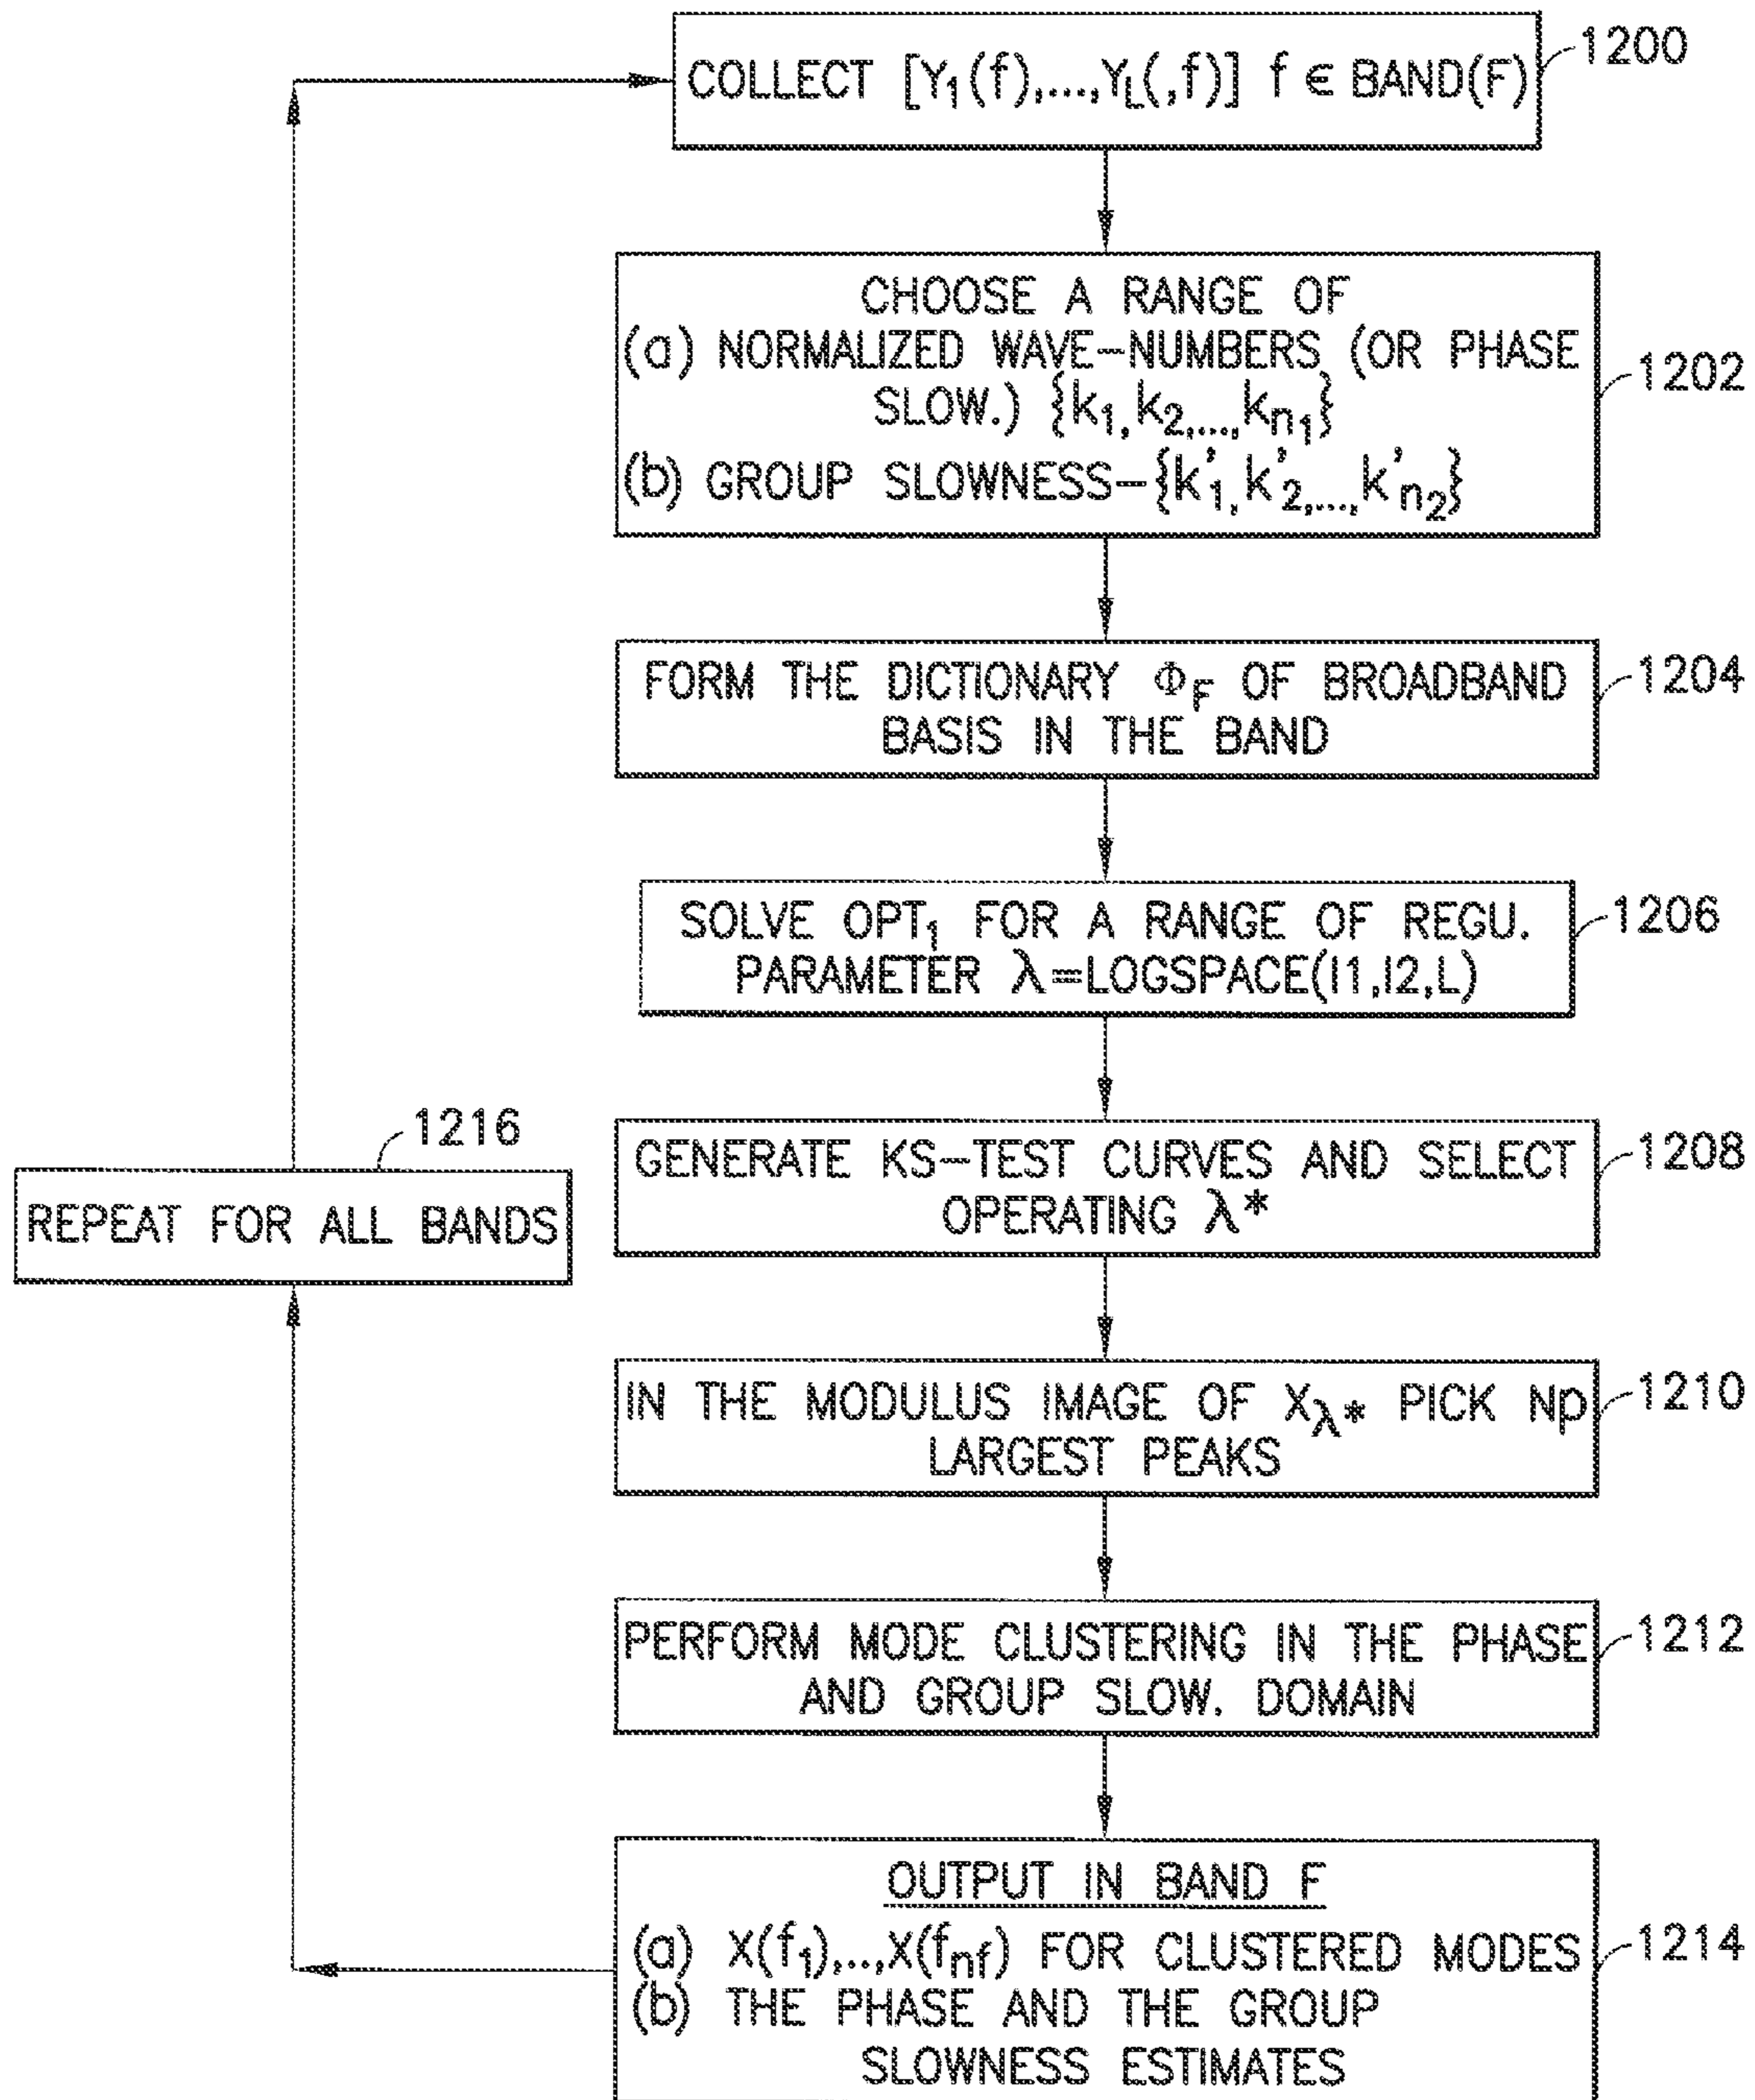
COLLECT $[Y_1(f),...,Y_L(,f)]$ $f \in$ BAND(F)

1200

CHOOSE A RANGE OF
(a) NORMALIZED WAVE-NUMBERS (OR PHASE SLOW.) $\{k_1, k_2, ..., k_{n_1}\}$
(b) GROUP SLOWNESS-$\{k'_1, k'_2, ..., k'_{n_2}\}$

1202

FORM THE DICTIONARY $\Phi_F$ OF BROADBAND BASIS IN THE BAND

1204

SOLVE $OPT_1$ FOR A RANGE OF REGU. PARAMETER $\lambda$=LOGSPACE(I1,I2,L)

1206

1216

REPEAT FOR ALL BANDS

GENERATE KS-TEST CURVES AND SELECT OPERATING $\lambda^*$

1208

IN THE MODULUS IMAGE OF $X_{\lambda^*}$ PICK Np LARGEST PEAKS

1210

PERFORM MODE CLUSTERING IN THE PHASE AND GROUP SLOW. DOMAIN

1212

OUTPUT IN BAND F
(a) $X(f_1),...,X(f_{nf})$ FOR CLUSTERED MODES
(b) THE PHASE AND THE GROUP SLOWNESS ESTIMATES

1214